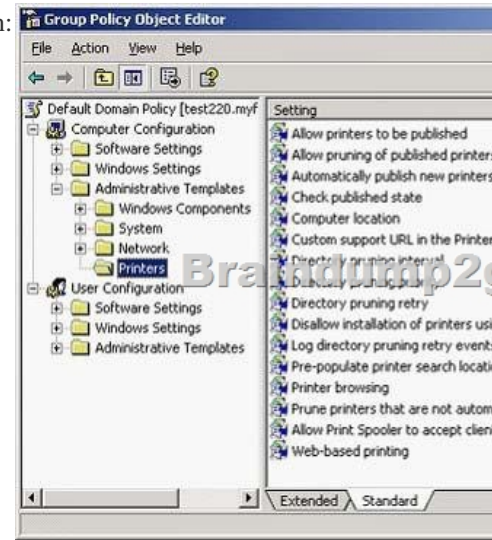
n:
Group Policy Object Editor
File Action View Help

Default Domain Policy [test220.myf
Computer Configuration
Software Settings
Windows Settings
Administrative Templates
Windows Components
System
Network
Printers
User Configuration
Software Settings
Windows Settings
Administrative Templates

Setting
Allow printers to be published
Allow pruning of published printers
Automatically publish new printers
Check published state
Computer location
Custom support URL in the Printer
Directory pruning interval
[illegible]
Directory pruning retry
Disallow installation of printers usi
Log directory pruning retry events
Pre-populate printer search locatio
Printer browsing
Prune printers that are not autom
Allow Print Spooler to accept clien
Web-based printing

Extended Standard

Braindump2g